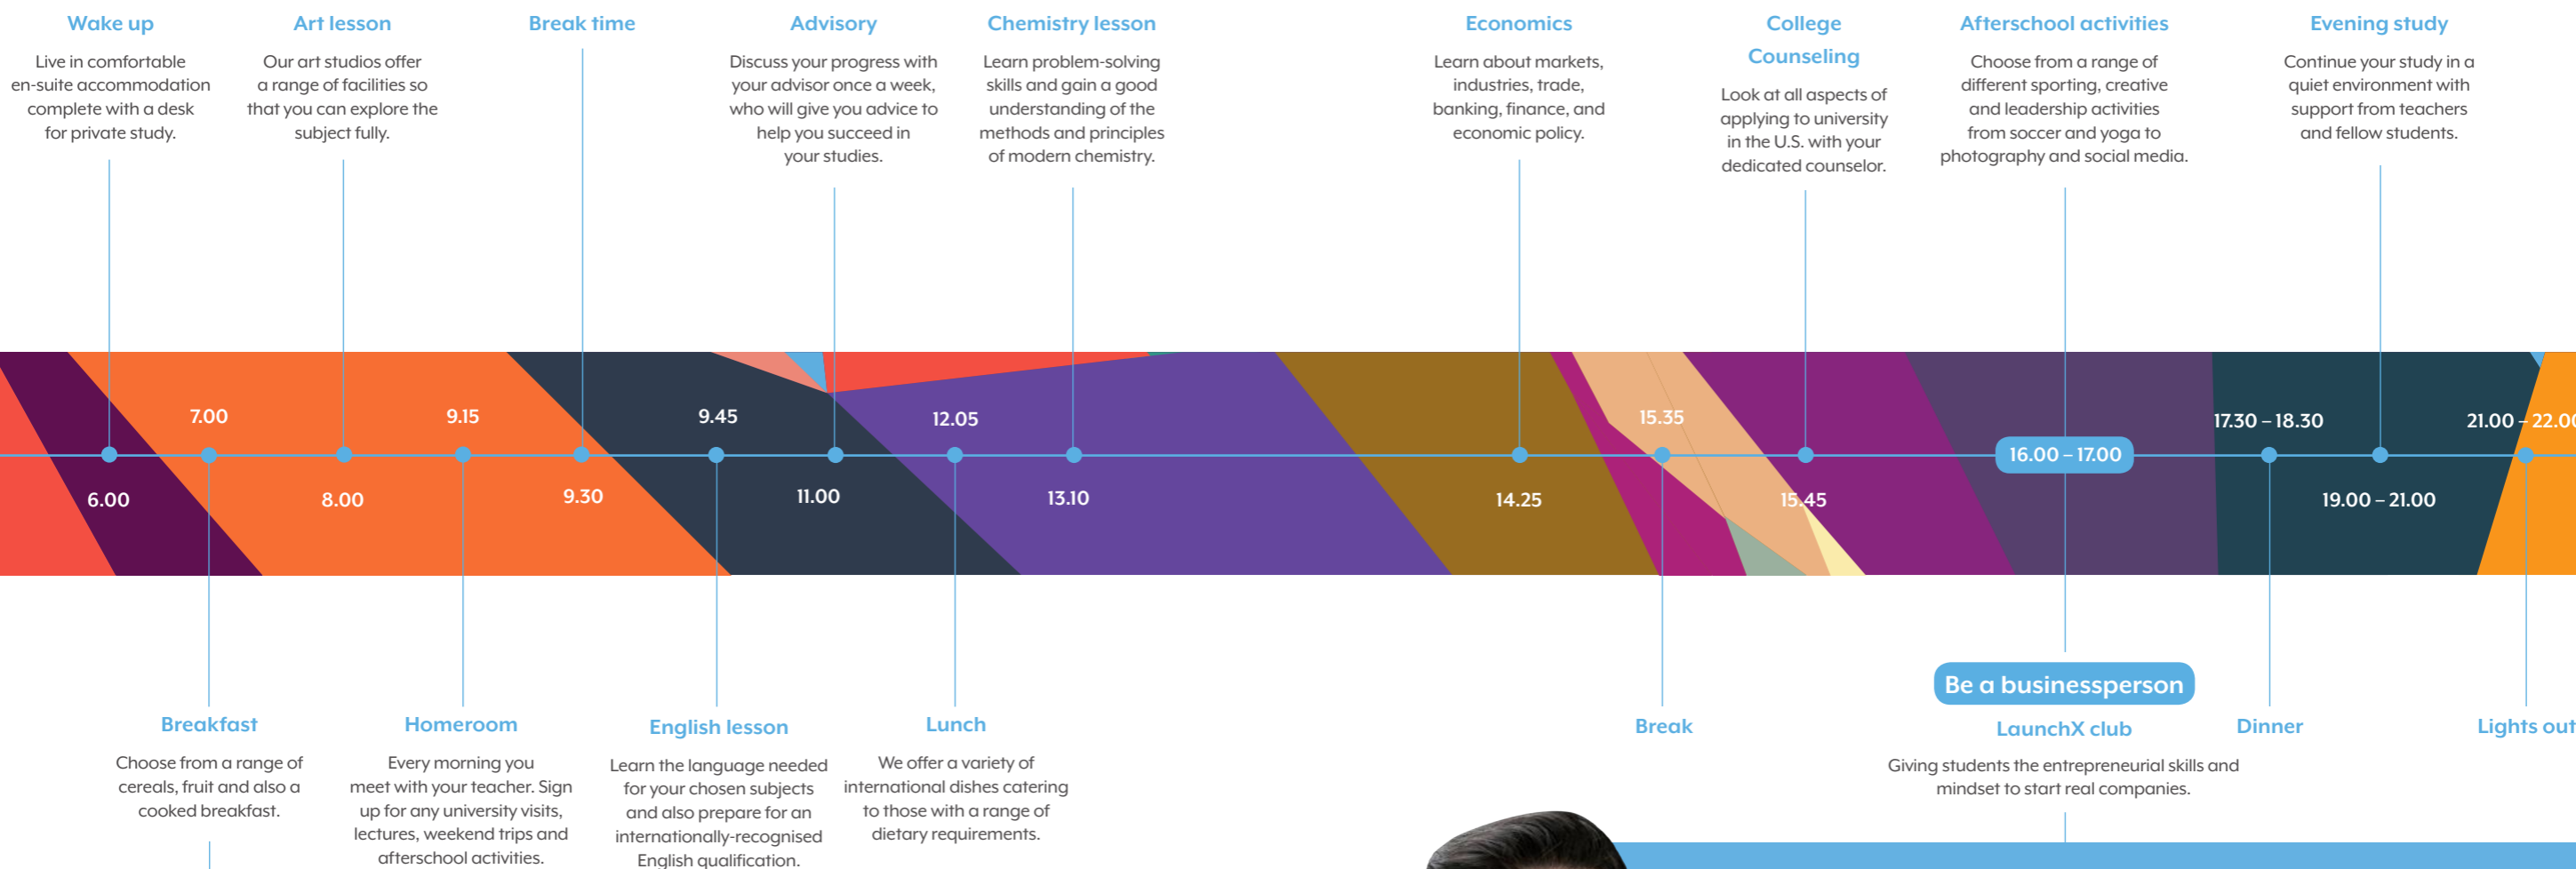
Wake up
Live in comfortable en-suite accommodation complete with a desk for private study.

Art lesson
Our art studios offer a range of facilities so that you can explore the subject fully.

Break time

Advisory
Discuss your progress with your advisor once a week, who will give you advice to help you succeed in your studies.

Chemistry lesson
Learn problem-solving skills and gain a good understanding of the methods and principles of modern chemistry.

Economics
Learn about markets, industries, trade, banking, finance, and economic policy.

College Counseling
Look at all aspects of applying to university in the U.S. with your dedicated counselor.

Afterschool activities
Choose from a range of different sporting, creative and leadership activities from soccer and yoga to photography and social media.

Evening study
Continue your study in a quiet environment with support from teachers and fellow students.

7.00
9.15
9.45
12.05
15.35
17.30 – 18.30
21.00 – 22.0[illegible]
16.00 – 17.00
6.00
8.00
9.30
11.00
13.10
14.25
15.45
19.00 – 21.00

Be a businessperson
LaunchX club
Giving students the entrepreneurial skills and mindset to start real companies.

Breakfast
Choose from a range of cereals, fruit and also a cooked breakfast.

Homeroom
Every morning you meet with your teacher. Sign up for any university visits, lectures, weekend trips and afterschool activities.

English lesson
Learn the language needed for your chosen subjects and also prepare for an internationally-recognised English qualification.

Lunch
We offer a variety of international dishes catering to those with a range of dietary requirements.

Break

Dinner

Lights out